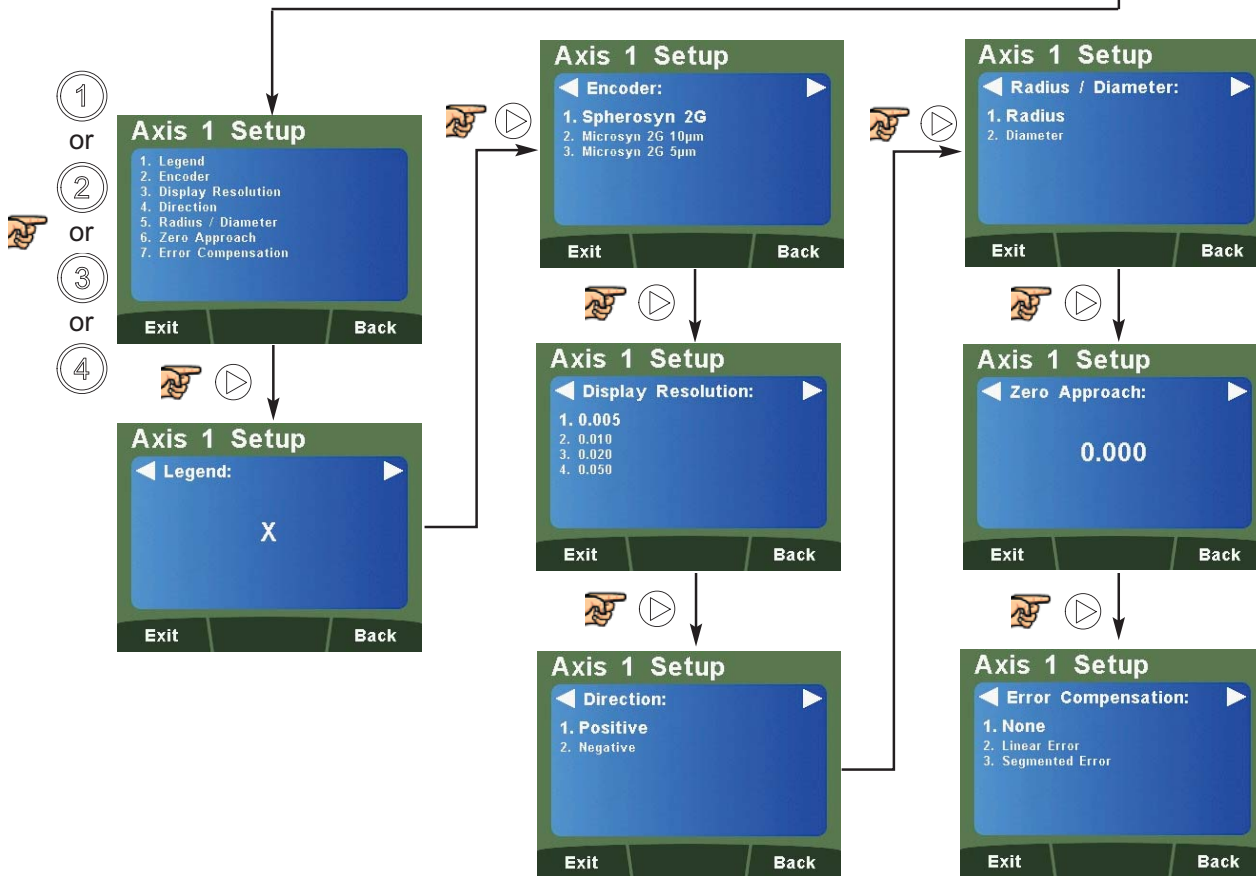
1
or
2
or
3
or
4

Axis 1 Setup
1. Legend
2. Encoder
3. Display Resolution
4. Direction
5. Radius / Diameter
6. Zero Approach
7. Error Compensation
Exit
Back

Axis 1 Setup
Legend:
X
Exit
Back

Axis 1 Setup
Encoder:
1. Spherosyn 2G
2. Microsyn 2G 10μm
3. Microsyn 2G 5μm
Exit
Back

Axis 1 Setup
Display Resolution:
1. 0.005
2. 0.010
3. 0.020
4. 0.050
Exit
Back

Axis 1 Setup
Direction:
1. Positive
2. Negative
Exit
Back

Axis 1 Setup
Radius / Diameter:
1. Radius
2. Diameter
Exit
Back

Axis 1 Setup
Zero Approach:
0.000
Exit
Back

Axis 1 Setup
Error Compensation:
1. None
2. Linear Error
3. Segmented Error
Exit
Back